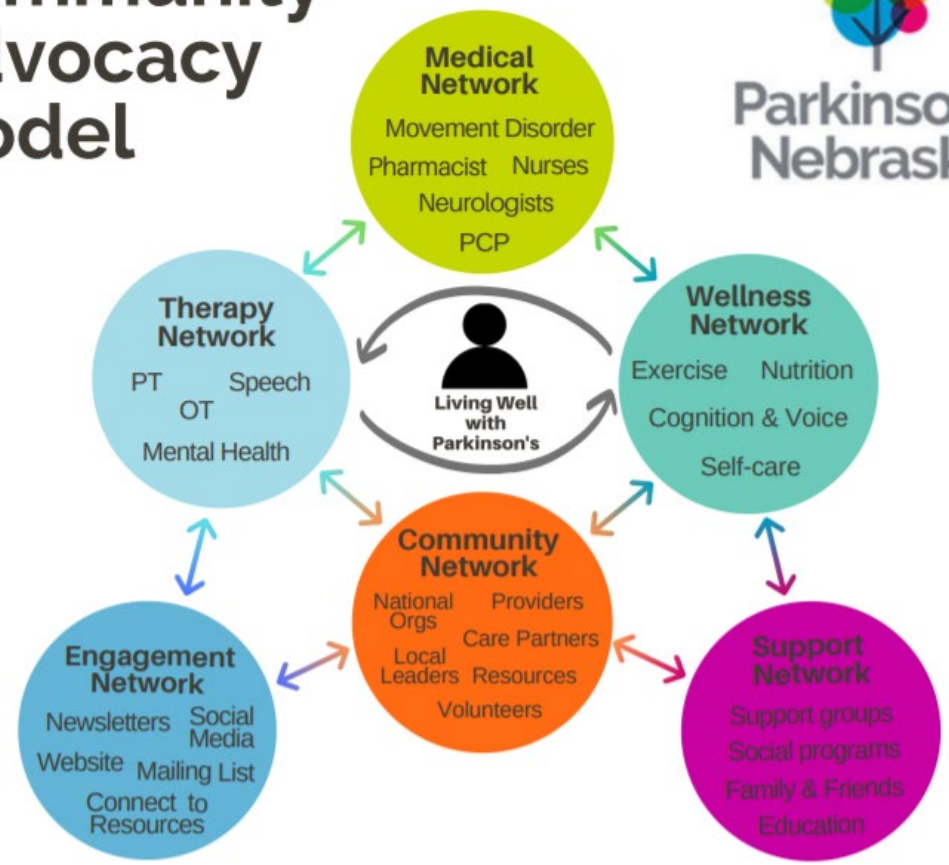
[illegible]mmunity
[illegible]vocacy
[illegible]odel

Parkinso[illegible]
Nebras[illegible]

Medical Network
Movement Disorder
Pharmacist Nurses
Neurologists
PCP

Therapy Network
PT OT Speech
Mental Health

Living Well with Parkinson's

Wellness Network
Exercise Nutrition
Cognition & Voice
Self-care

Community Network
National Orgs Providers
Care Partners
Local Leaders Resources
Volunteers

Engagement Network
Newsletters Social Media
Website Mailing List
Connect to Resources

Support Network
Support groups
Social programs
Family & Friends
Education